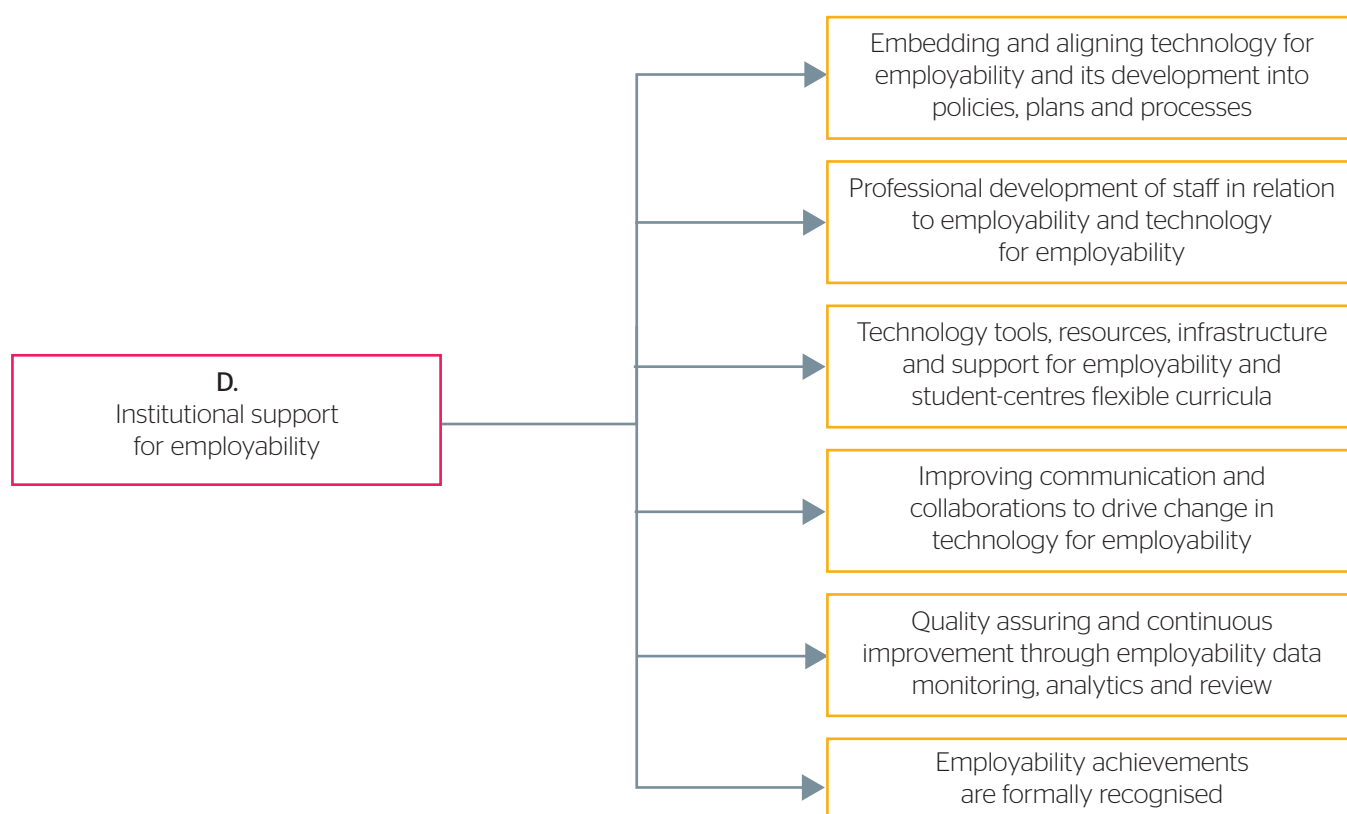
D.
Institutional support for employability

Embedding and aligning technology for employability and its development into policies, plans and processes

Professional development of staff in relation to employability and technology for employability

Technology tools, resources, infrastructure and support for employability and student-centres flexible curricula

Improving communication and collaborations to drive change in technology for employability

Quality assuring and continuous improvement through employability data monitoring, analytics and review

Employability achievements are formally recognised